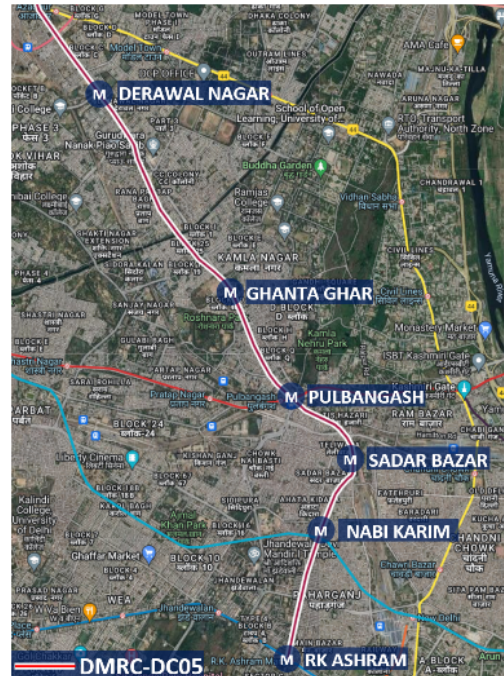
M DERAWAL NAGAR
M GHANTA GHAR
M PULBANGASH
M SADAR BAZAR
M NABI KARIM
M RK ASHRAM
DMRC-DC05

MODEL TOWN
DHAKA COLONY
Model Town
OUTRAM LINES
OCP OFFICE
AMA Cafe
MAJNU KA TILLA
School of Open Learning, University of...
RTO Transport Authority, North Zone
PHASE 3
Gurudwara Nanak Piao Sahib
Buddha Garden
CHANDRAWAL 1
K VIHAR
Ramjas College
Vidhan Sabha
SHAKTI NAGAR EXTENSION
CIVIL LINES
KAMLA NAGAR
Civil Lines
PHASE 4
Roshnara
Kamla Nehru Park
Monastery Market
SHASTRI NAGAR
SANJAY NAGAR
ISBT Kashmiri Gate
Shastri Nagar
Kashmiri Gate
Pratap Nagar
Pulbangash
RAM BAZAR
BARAT
BLOCK 24
CHABI GANJ
Liberty Cinema
KISHAN GANJ
Kalindi College, University of Delhi
TELIWARA
KATRA
Ghaffar Market
BLOCK 10
Ajmal Khan Park
Jhandewalan Mandir Temple
CHANDNI CHOWK
Chawri Bazar
PRASAD NAGAR
WEA
Jhandewalan
SITA RAM BAZAR
PAHARGANJ
R.K. Ashram M
A BLOCK
New Delhi
Yamuna River